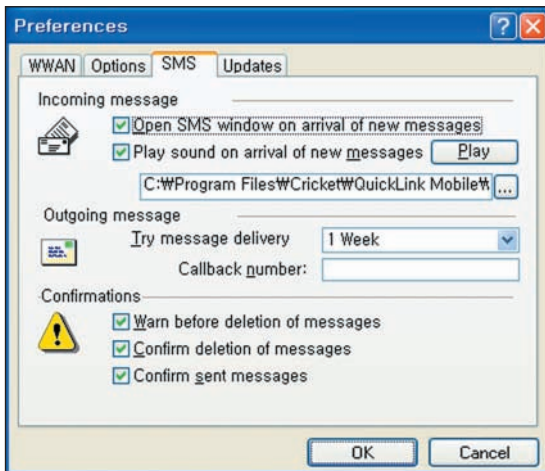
Preferences

WWAN Options SMS Updates

Incoming message

Open SMS window on arrival of new messages

Play sound on arrival of new messages Play

C:₩Program Files₩Cricket₩QuickLink Mobile₩ ...

Outgoing message

Try message delivery 1 Week

Callback number:

Confirmations

Warn before deletion of messages

Confirm deletion of messages

Confirm sent messages

OK Cancel